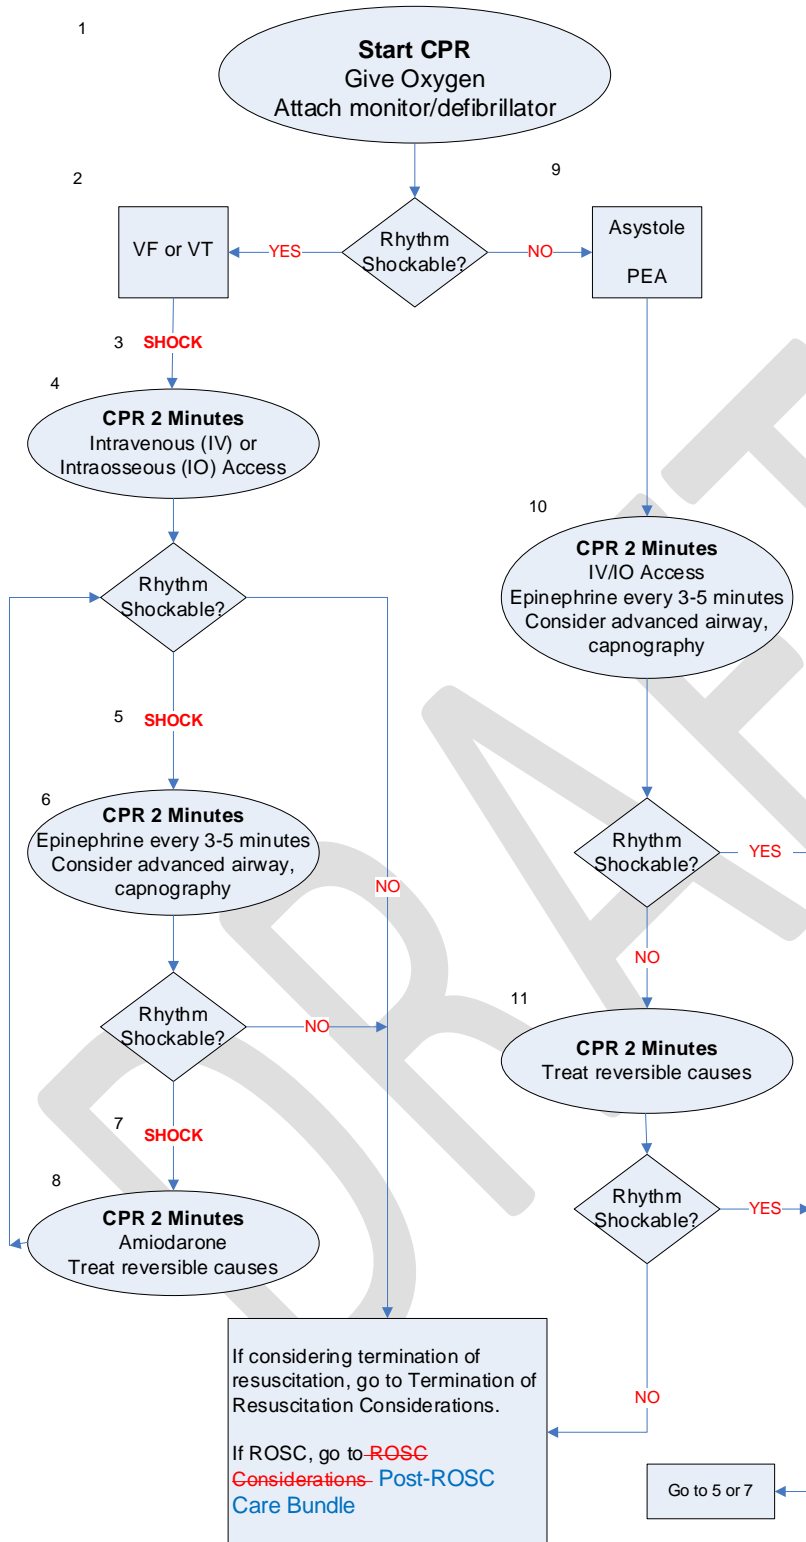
1

**Start CPR**
Give Oxygen
Attach monitor/defibrillator

2

9

VF or VT

YES

Rhythm Shockable?

NO

Asystole

PEA

3 SHOCK

4

**CPR 2 Minutes**
Intravenous (IV) or Intraosseous (IO) Access

10

**CPR 2 Minutes**
IV/IO Access
Epinephrine every 3-5 minutes
Consider advanced airway, capnography

Rhythm Shockable?

5 SHOCK

6

**CPR 2 Minutes**
Epinephrine every 3-5 minutes
Consider advanced airway, capnography

NO

Rhythm Shockable?

YES

NO

11

Rhythm Shockable?

NO

**CPR 2 Minutes**
Treat reversible causes

7 SHOCK

8

**CPR 2 Minutes**
Amiodarone
Treat reversible causes

Rhythm Shockable?

YES

If considering termination of resuscitation, go to Termination of Resuscitation Considerations.

If ROSC, go to ~~ROSC Considerations~~ Post-ROSC Care Bundle

NO

Go to 5 or 7